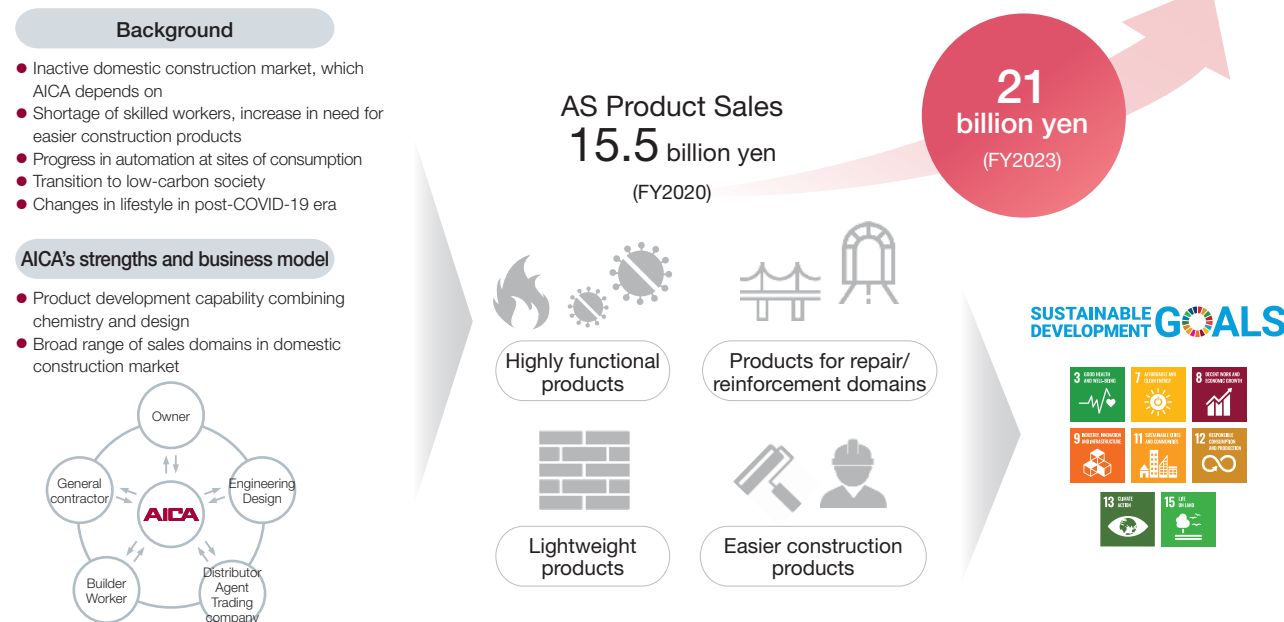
Background

- Inactive domestic construction market, which AICA depends on
- Shortage of skilled workers, increase in need for easier construction products
- Progress in automation at sites of consumption
- Transition to low-carbon society
- Changes in lifestyle in post-COVID-19 era

AICA's strengths and business model

- Product development capability combining chemistry and design
- Broad range of sales domains in domestic construction market

Owner
General contractor
AICA
Engineering Design
Builder Worker
Distributor Agent Trading company

AS Product Sales
15.5 billion yen
(FY2020)

21 billion yen
(FY2023)

Highly functional products

Products for repair/ reinforcement domains

Lightweight products

Easier construction products

SUSTAINABLE DEVELOPMENT GOALS

3 GOOD HEALTH AND WELL-BEING
7 AFFORDABLE AND CLEAN ENERGY
8 DECENT WORK AND ECONOMIC GROWTH
9 INDUSTRY, INNOVATION AND INFRASTRUCTURE
11 SUSTAINABLE CITIES AND COMMUNITIES
12 RESPONSIBLE CONSUMPTION AND PRODUCTION
13 CLIMATE ACTION
15 LIFE ON LAND